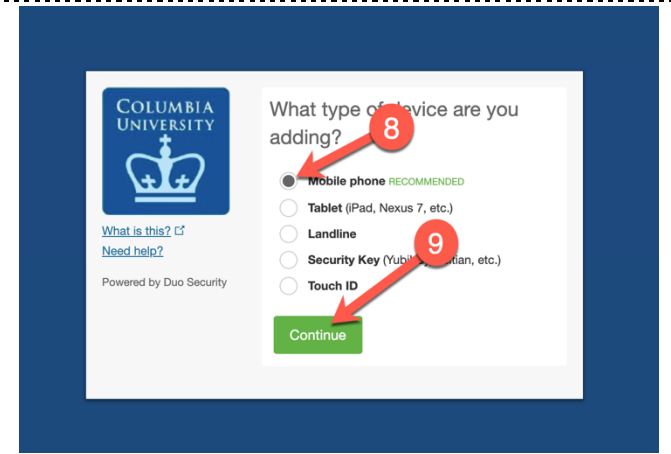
COLUMBIA UNIVERSITY

What is this?
Need help?

Powered by Duo Security

What type of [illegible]evice are you adding?

8

Mobile phone RECOMMENDED
Tablet (iPad, Nexus 7, etc.)
Landline
Security Key (Yubi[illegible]tian, etc.)
Touch ID

9

Continue